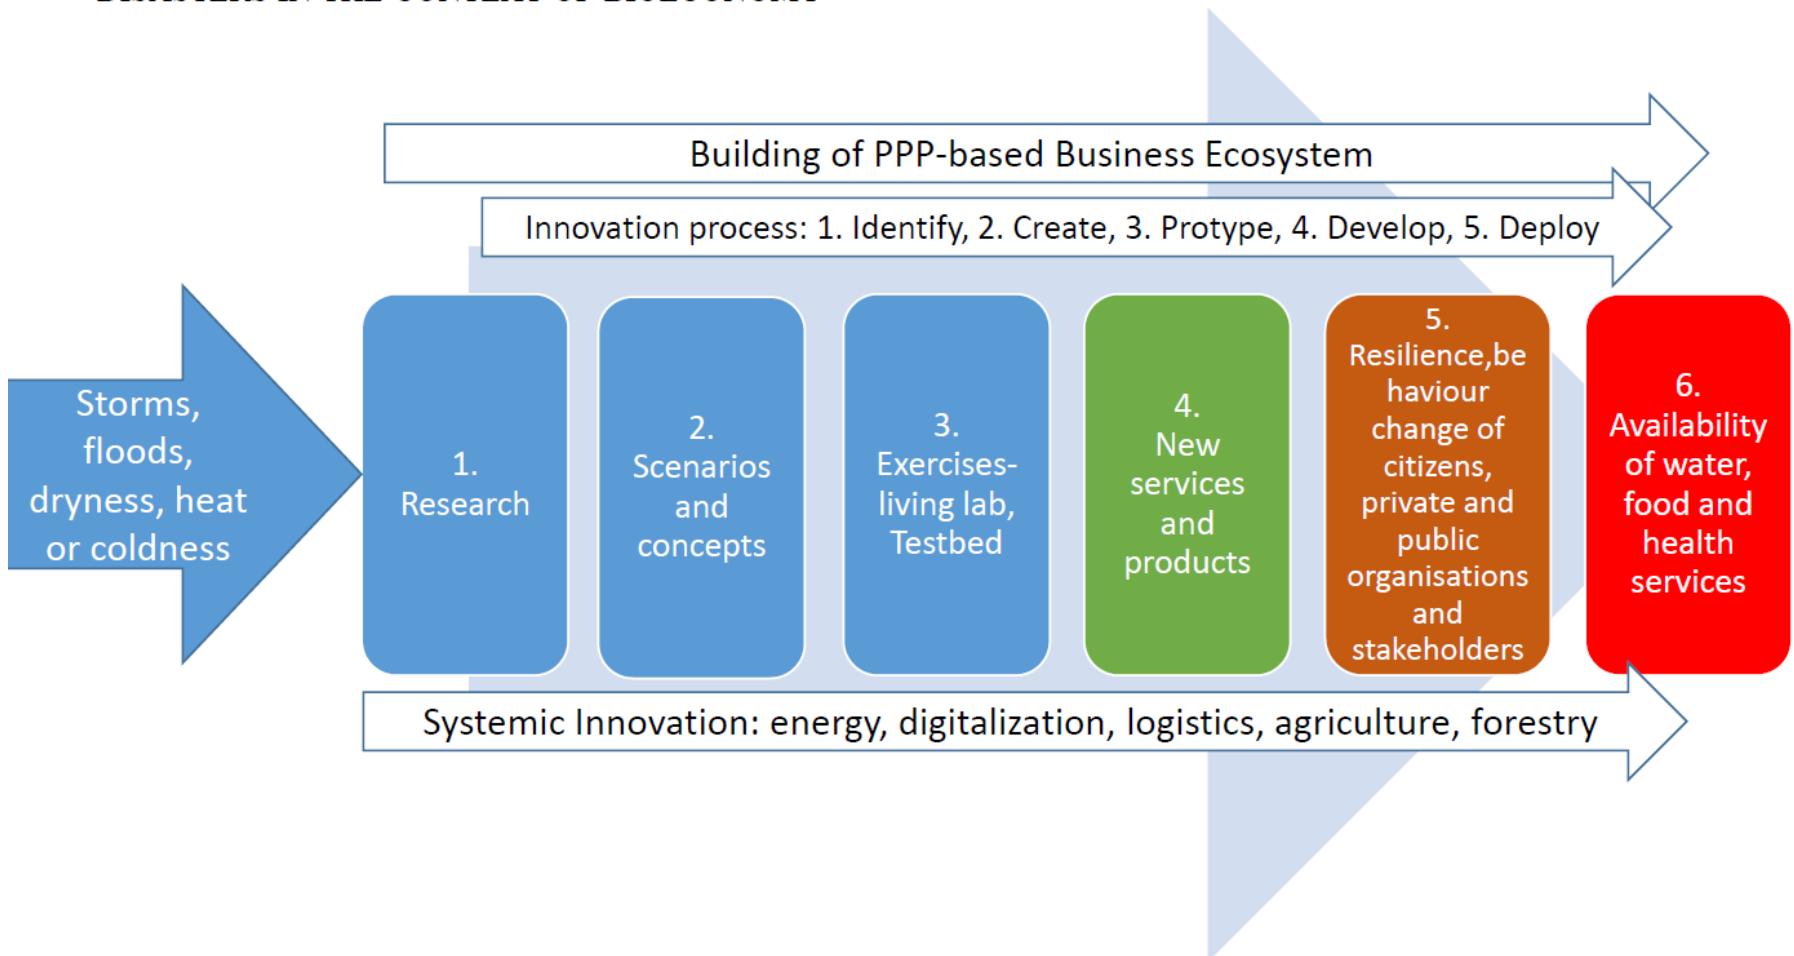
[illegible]

Building of PPP-based Business Ecosystem

Innovation process: 1. Identify, 2. Create, 3. Protype, 4. Develop, 5. Deploy

Storms, floods, dryness, heat or coldness

1. Research

2. Scenarios and concepts

3. Exercises- living lab, Testbed

4. New services and products

5. Resilience,behaviour change of citizens, private and public organisations and stakeholders

6. Availability of water, food and health services

Systemic Innovation: energy, digitalization, logistics, agriculture, forestry